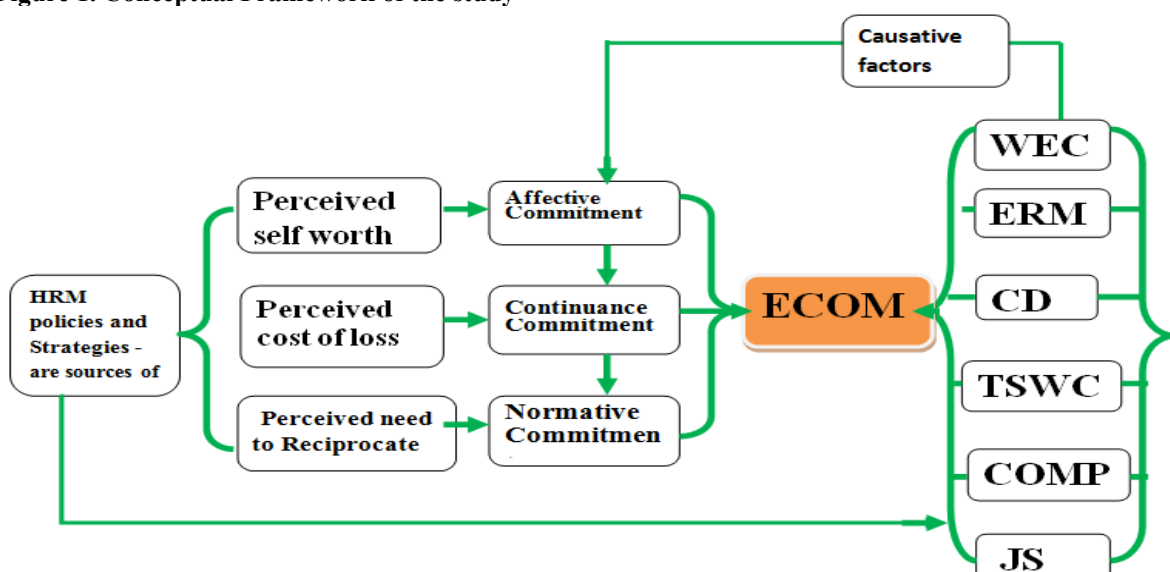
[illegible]

Causative factors

WEC

ERM

CD

TSWC

COMP

JS

HRM policies and Strategies - are sources of

Perceived self worth

Perceived cost of loss

Perceived need to Reciprocate

Affective Commitment

Continuance Commitment

Normative Commitmen

ECOM